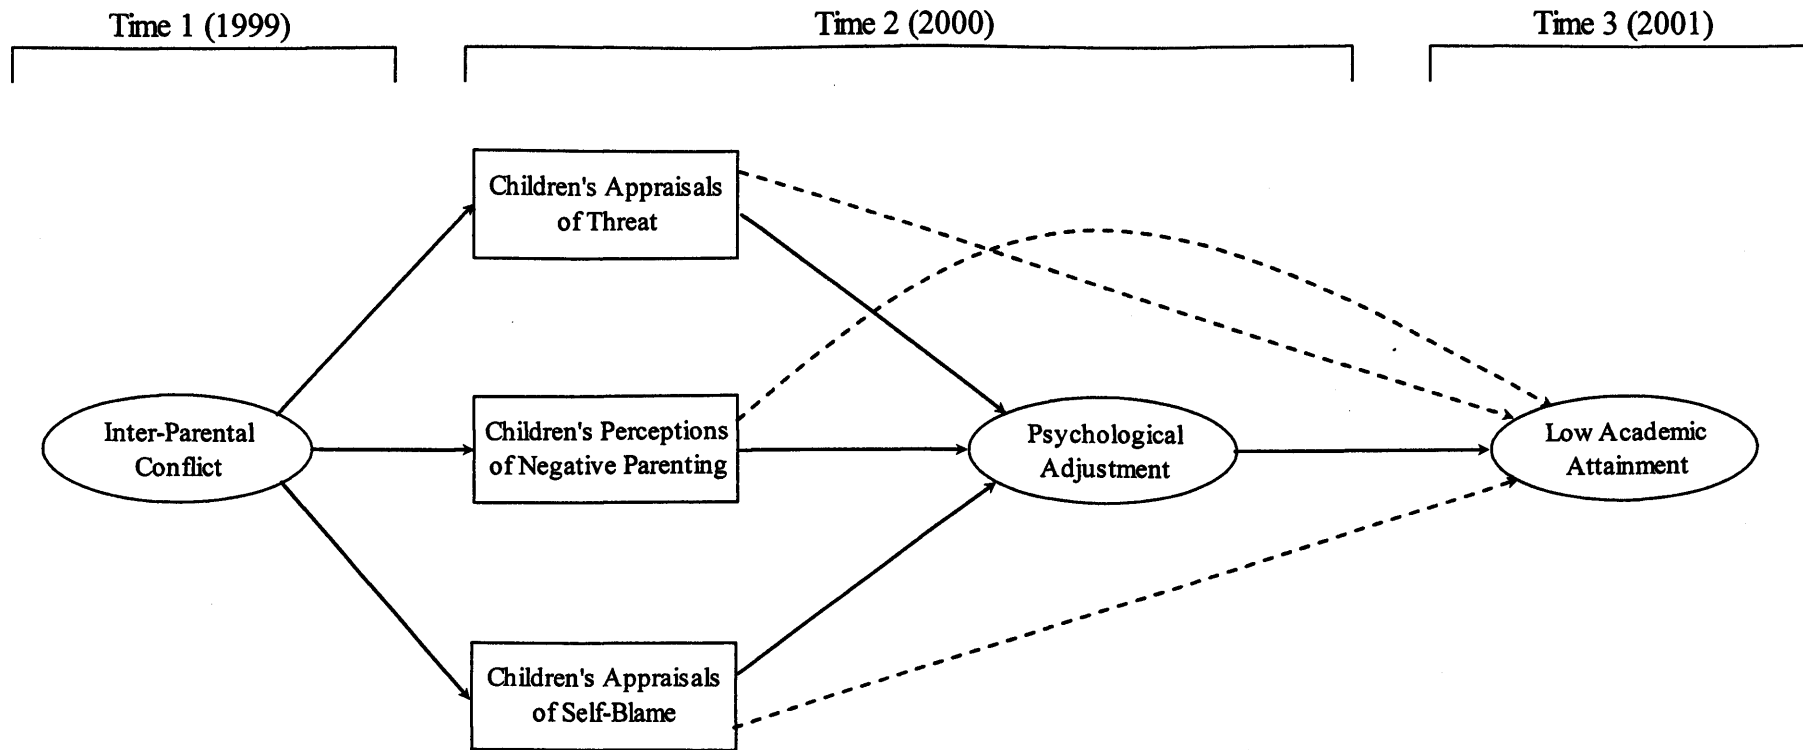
Time 1 (1999)

Time 2 (2000)

Time 3 (2001)

Children's Appraisals of Threat

Inter-Parental Conflict

Children's Perceptions of Negative Parenting

Psychological Adjustment

Low Academic Attainment

Children's Appraisals of Self-Blame